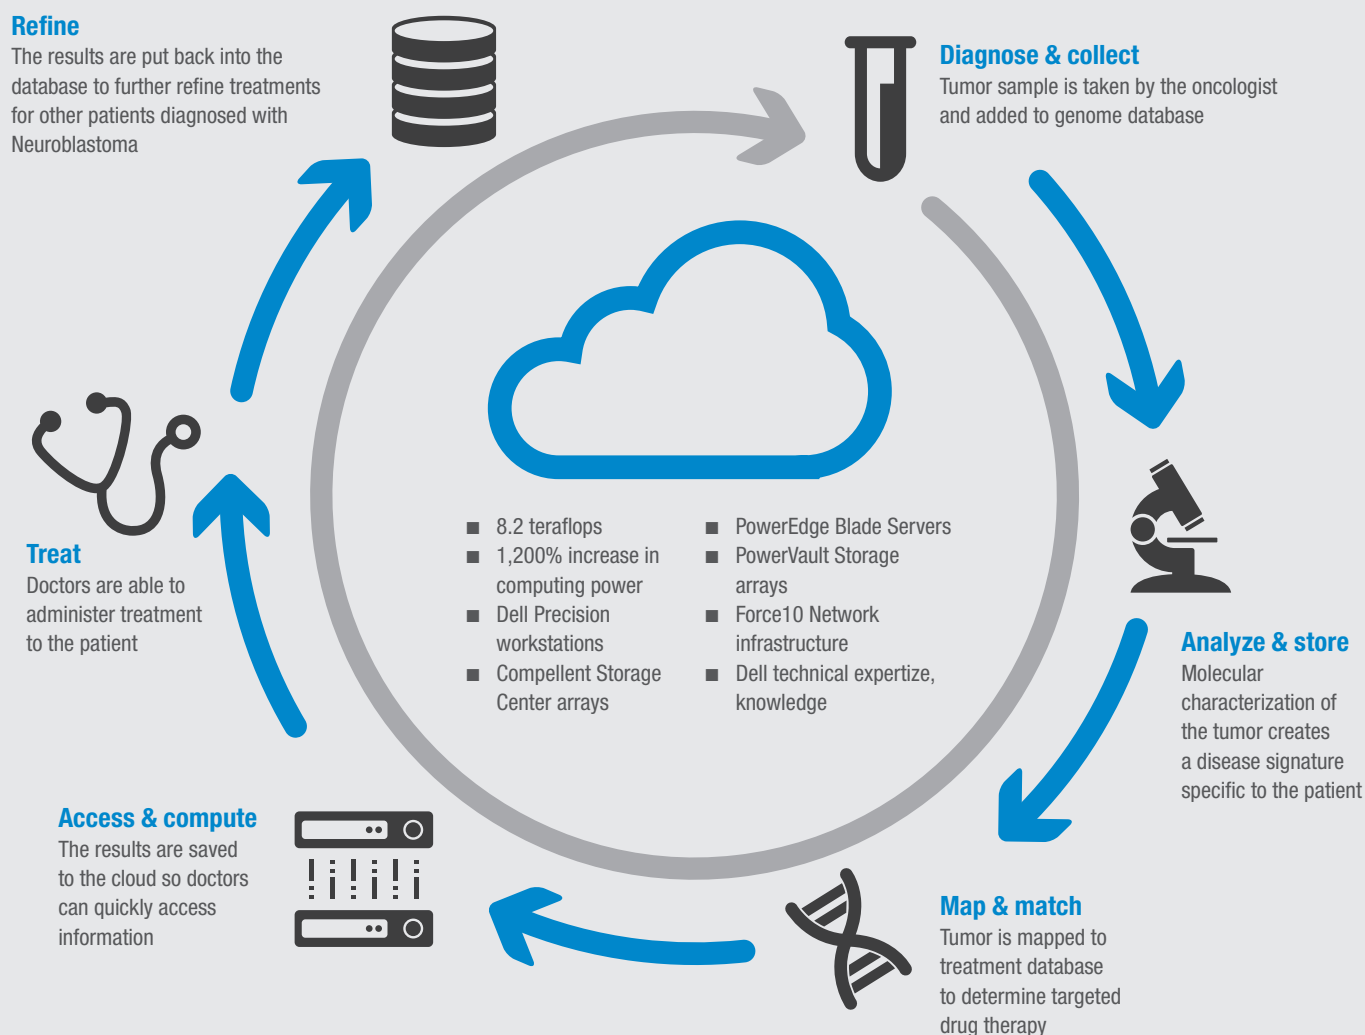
**Refine**
The results are put back into the database to further refine treatments for other patients diagnosed with Neuroblastoma

**Diagnose & collect**
Tumor sample is taken by the oncologist and added to genome database

- 8.2 teraflops
- 1,200% increase in computing power
- Dell Precision workstations
- Compellent Storage Center arrays

- PowerEdge Blade Servers
- PowerVault Storage arrays
- Force10 Network infrastructure
- Dell technical expertize, knowledge

**Treat**
Doctors are able to administer treatment to the patient

**Analyze & store**
Molecular characterization of the tumor creates a disease signature specific to the patient

**Access & compute**
The results are saved to the cloud so doctors can quickly access information

**Map & match**
Tumor is mapped to treatment database to determine targeted drug therapy